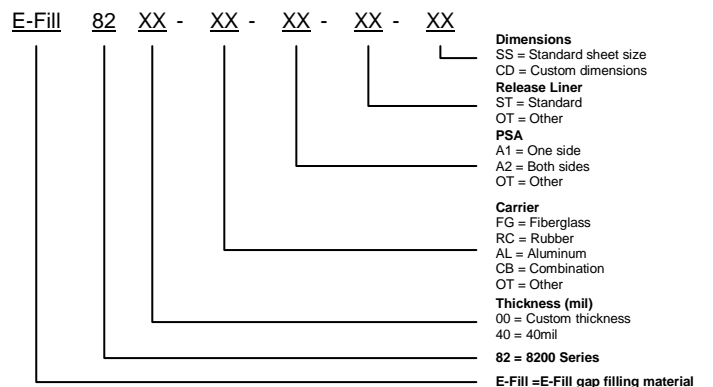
E-Fill 82 XX - XX - XX - XX - XX

Dimensions
SS = Standard sheet size
CD = Custom dimensions

Release Liner
ST = Standard
OT = Other

PSA
A1 = One side
A2 = Both sides
OT = Other

Carrier
FG = Fiberglass
RC = Rubber
AL = Aluminum
CB = Combination
OT = Other

Thickness (mil)
00 = Custom thickness
40 = 40mil

82 = 8200 Series

E-Fill =E-Fill gap filling material